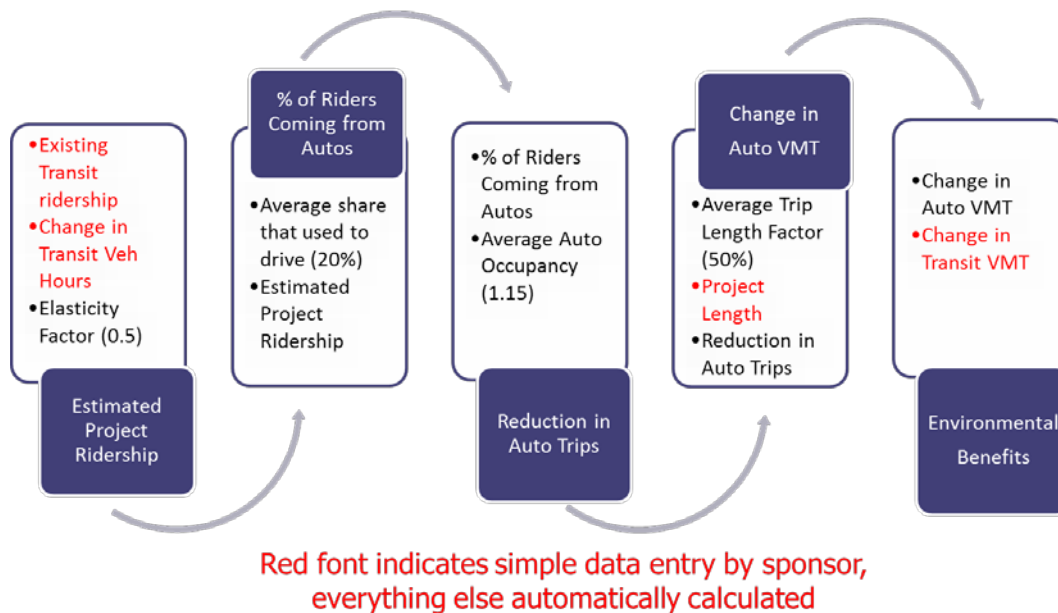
•Existing Transit ridership
•Change in Transit Veh Hours
•Elasticity Factor (0.5)

Estimated Project Ridership

% of Riders Coming from Autos

•Average share that used to drive (20%)
•Estimated Project Ridership

•% of Riders Coming from Autos
•Average Auto Occupancy (1.15)

Reduction in Auto Trips

Change in Auto VMT

•Average Trip Length Factor (50%)
•Project Length
•Reduction in Auto Trips

•Change in Auto VMT
•Change in Transit VMT

Environmental Benefits

Red font indicates simple data entry by sponsor, everything else automatically calculated